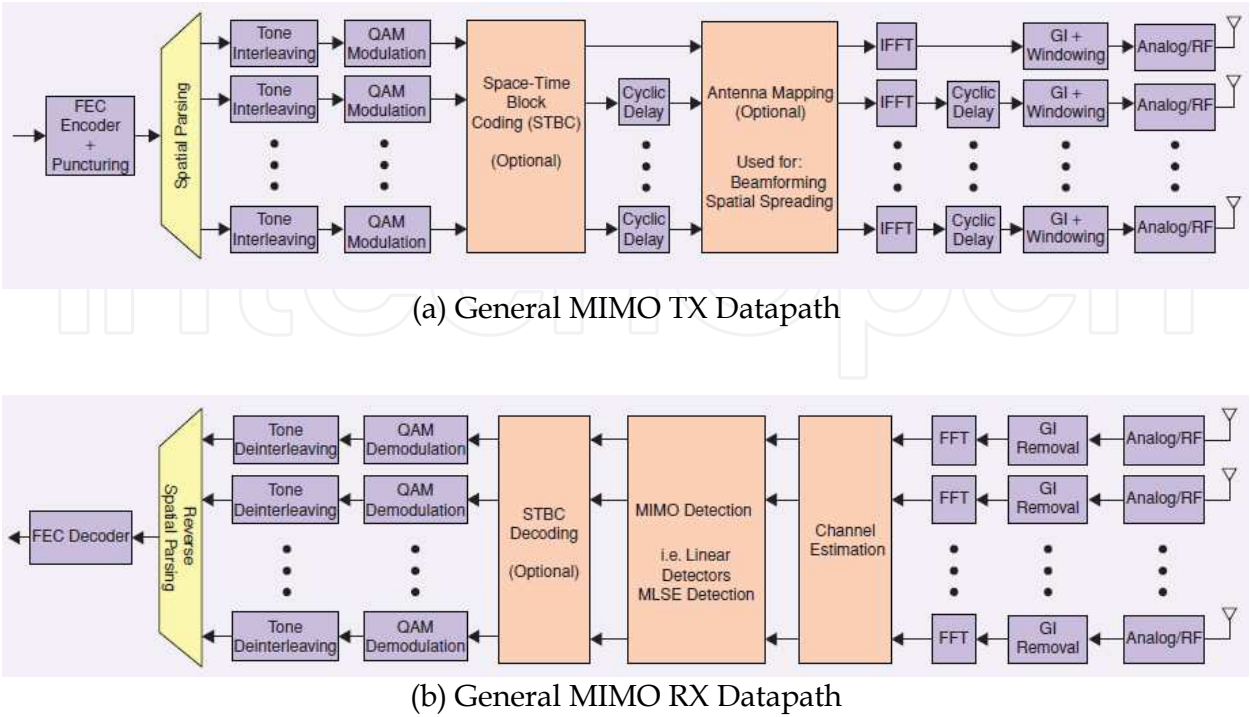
FEC Encoder + Puncturing

Spatial Parsing

Tone Interleaving

QAM Modulation

Tone Interleaving

QAM Modulation

Tone Interleaving

QAM Modulation

Space-Time Block Coding (STBC)

(Optional)

Cyclic Delay

Cyclic Delay

Antenna Mapping (Optional)

Used for: Beamforming Spatial Spreading

IFFT

GI + Windowing

Analog/RF

IFFT

Cyclic Delay

GI + Windowing

Analog/RF

IFFT

Cyclic Delay

GI + Windowing

Analog/RF

(a) General MIMO TX Datapath

Tone Deinterleaving

QAM Demodulation

Tone Deinterleaving

QAM Demodulation

Tone Deinterleaving

QAM Demodulation

Reverse Spatial Parsing

FEC Decoder

STBC Decoding

(Optional)

MIMO Detection

i.e. Linear Detectors MLSE Detection

Channel Estimation

FFT

GI Removal

Analog/RF

FFT

GI Removal

Analog/RF

FFT

GI Removal

Analog/RF

(b) General MIMO RX Datapath